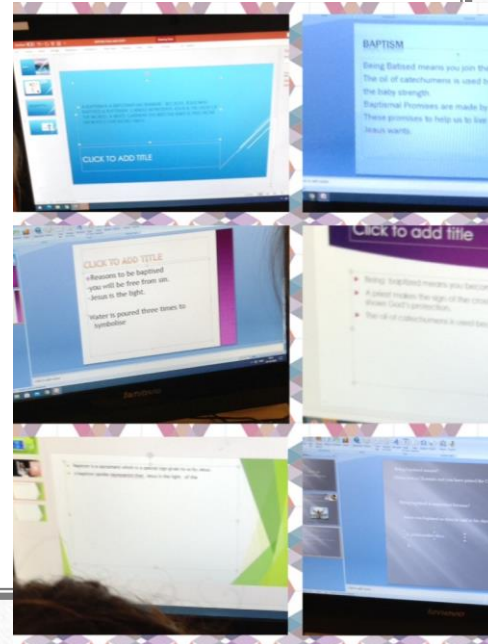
CLICK TO ADD TITLE

BAPTISM

Being Babsed means you join the

The oil of catechumens is used t

the baby strength.

Baptismal Promises are made by

These promises to help us to live

Jesus wants.

CLICK TO ADD TITLE

•Reasons to be baptised

-you will be free from sin.

-Jesus is the light.

Water is poured three times to symbolise

Click to add title

Being baptised means you becom

A priest makes the sign of the cross

shows God's protection.

The oil of catechumens is used to

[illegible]